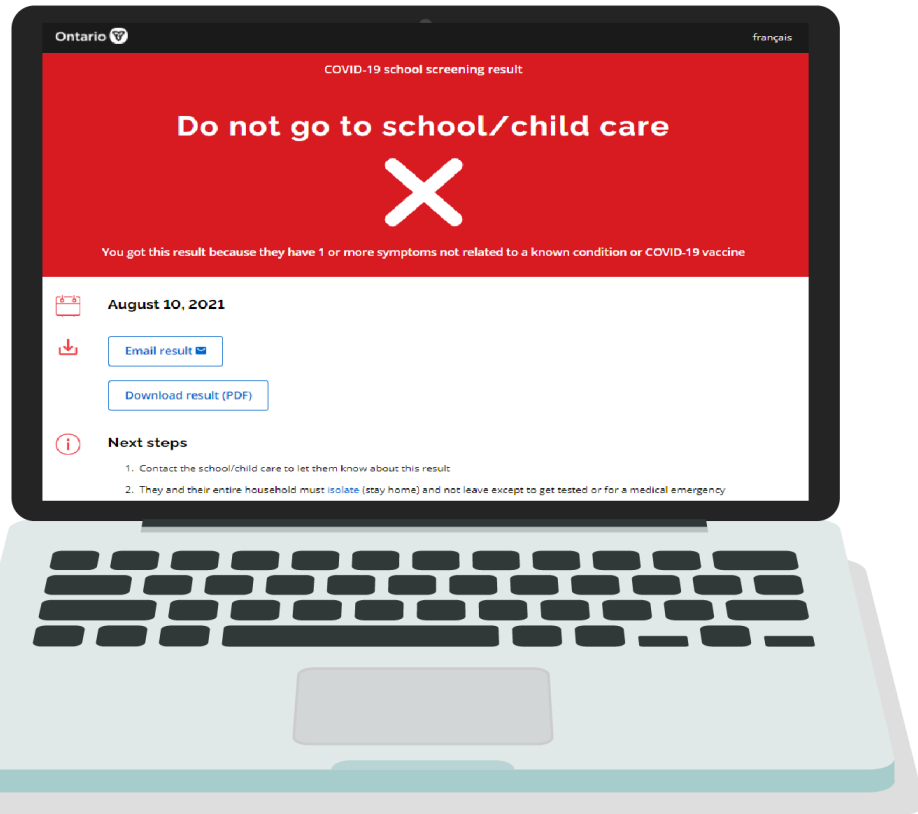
Ontario

français

COVID-19 school screening result

Do not go to school/child care

You got this result because they have 1 or more symptoms not related to a known condition or COVID-19 vaccine

August 10, 2021

Email result

Download result (PDF)

Next steps

1. Contact the school/child care to let them know about this result

2. They and their entire household must isolate (stay home) and not leave except to get tested or for a medical emergency